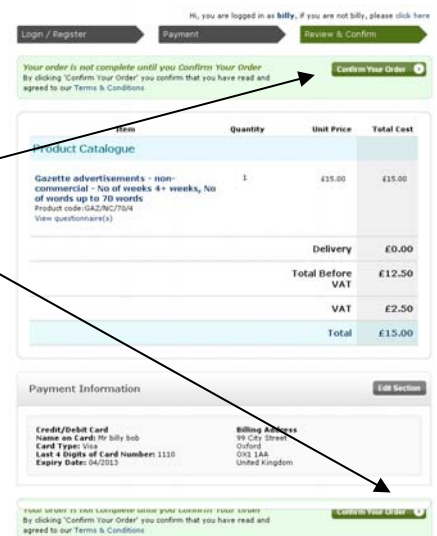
Hi, you are logged in as **billy**, if you are not billy, please click here

Login / Register | Payment | Review & Confirm

Your order is not complete until you Confirm Your Order
By clicking 'Confirm Your Order' you confirm that you have read and agreed to our Terms & Conditions

Confirm Your Order

| Item | Quantity | Unit Price | Total Cost |
|---|---|---|---|
| Product Catalogue | | | |
| Gazette advertisements - non-commercial - No of weeks 4+ weeks, No of words up to 70 words<br>Product code:GAZ/NC/70/4<br>View questionnaire(s) | 1 | £15.00 | £15.00 |
| | | Delivery | £0.00 |
| | | Total Before VAT | £12.50 |
| | | VAT | £2.50 |
| | | Total | £15.00 |

Payment Information

Edit Section

Credit/Debit Card
Name on Card: Mr billy bob
Card Type: Visa
Last 4 Digits of Card Number: 1110
Expiry Date: 04/2013

Billing Address
99 City Street
Oxford
OX1 1AA
United Kingdom

Your order is not complete until you Confirm Your Order
By clicking 'Confirm Your Order' you confirm that you have read and agreed to our Terms & Conditions

Confirm Your Order